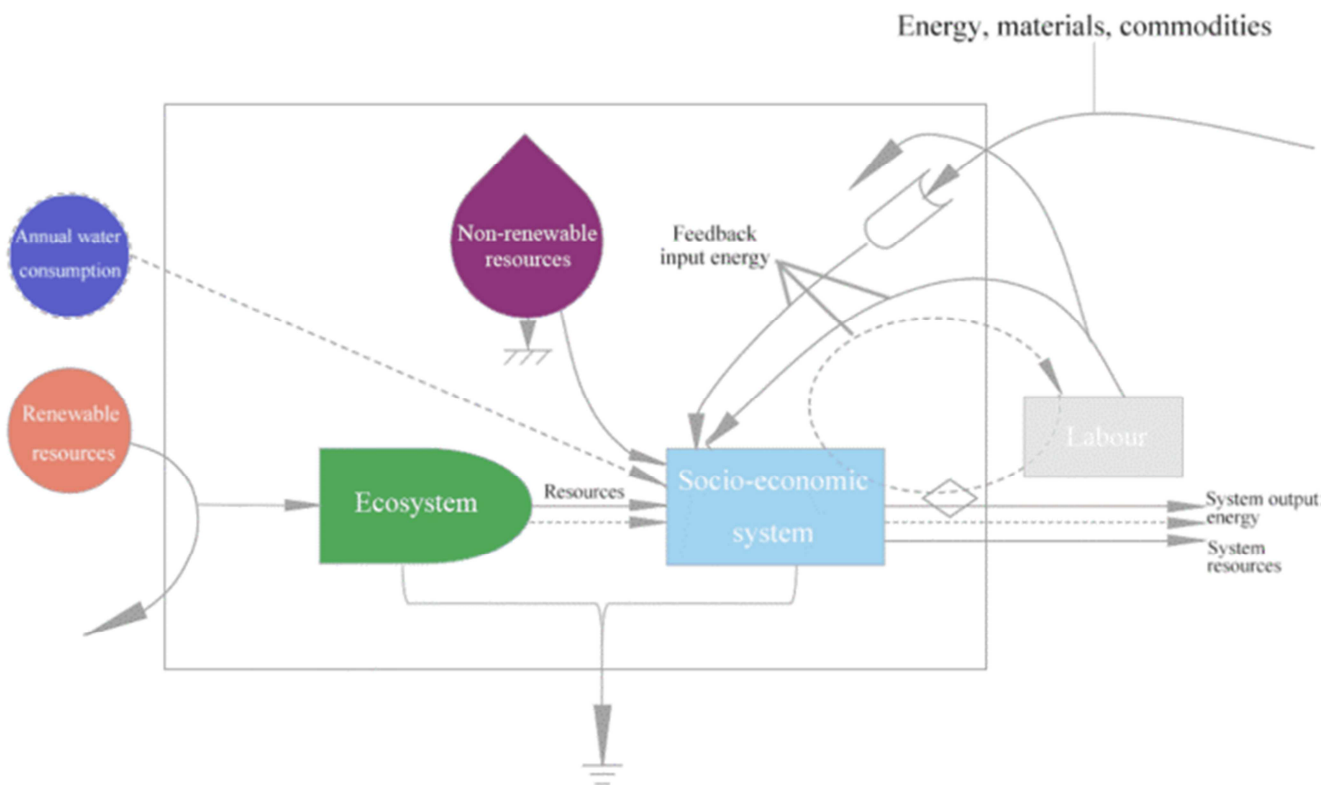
Energy, materials, commodities

Annual water consumption

Non-renewable resources

Feedback input energy

Renewable resources

Labour

Ecosystem

Resources

Socio-economic system

System output energy

System resources